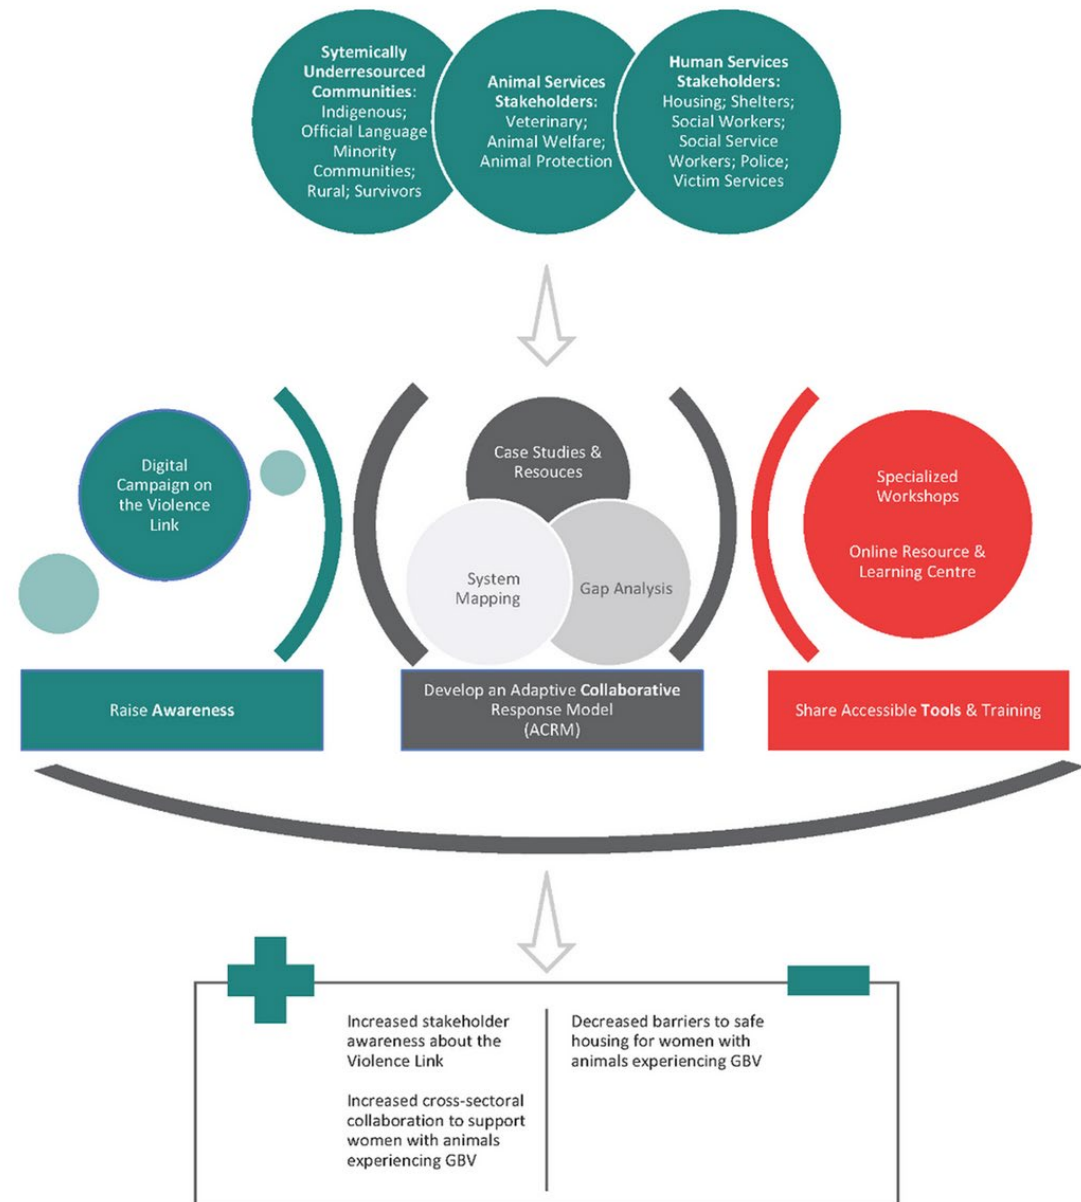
Sytemically Underresourced Communities: Indigenous; Official Language Minority Communities; Rural; Survivors

Animal Services Stakeholders: Veterinary; Animal Welfare; Animal Protection

Human Services Stakeholders: Housing; Shelters; Social Workers; Social Service Workers; Police; Victim Services

Digital Campaign on the Violence Link

Case Studies & Resouces

System Mapping

Gap Analysis

Specialized Workshops

Online Resource & Learning Centre

Raise Awareness

Develop an Adaptive Collaborative Response Model (ACRM)

Share Accessible Tools & Training

Increased stakeholder awareness about the Violence Link

Increased cross-sectoral collaboration to support women with animals experiencing GBV

Decreased barriers to safe housing for women with animals experiencing GBV